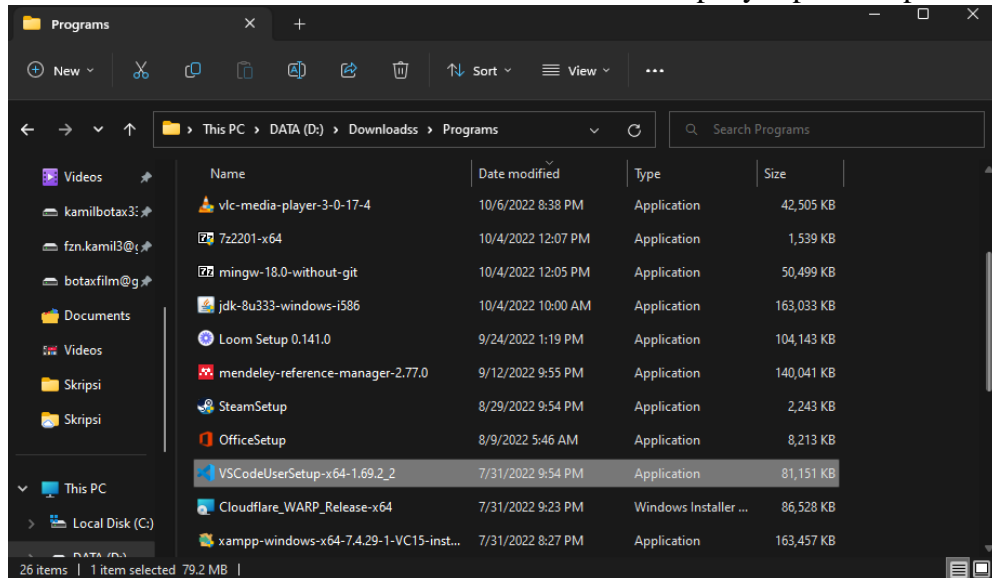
Programs

New
Sort
View
...

This PC > DATA (D:) > Downloadss > Programs

Search Programs

Videos
kamilbotax3
fzn.kamil3@
botaxfilm@g
Documents
Videos
Skripsi
Skripsi
This PC
Local Disk (C:)
DATA (D:)

| Name | Date modified | Type | Size |
|---|---|---|---|
| vlc-media-player-3-0-17-4 | 10/6/2022 8:38 PM | Application | 42,505 KB |
| 7z2201-x64 | 10/4/2022 12:07 PM | Application | 1,539 KB |
| mingw-18.0-without-git | 10/4/2022 12:05 PM | Application | 50,499 KB |
| jdk-8u333-windows-i586 | 10/4/2022 10:00 AM | Application | 163,033 KB |
| Loom Setup 0.141.0 | 9/24/2022 1:19 PM | Application | 104,143 KB |
| mendeley-reference-manager-2.77.0 | 9/12/2022 9:55 PM | Application | 140,041 KB |
| SteamSetup | 8/29/2022 9:54 PM | Application | 2,243 KB |
| OfficeSetup | 8/9/2022 5:46 AM | Application | 8,213 KB |
| VSCodeUserSetup-x64-1.69.2_2 | 7/31/2022 9:54 PM | Application | 81,151 KB |
| Cloudflare_WARP_Release-x64 | 7/31/2022 9:23 PM | Windows Installer ... | 86,528 KB |
| xampp-windows-x64-7.4.29-1-VC15-inst... | 7/31/2022 8:27 PM | Application | 163,457 KB |

26 items | 1 item selected 79.2 MB |